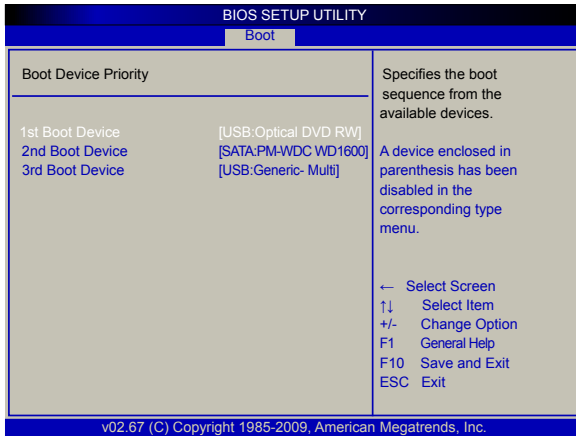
BIOS SETUP UTILITY
Boot

Boot Device Priority

1st Boot Device [USB:Optical DVD RW]
2nd Boot Device [SATA:PM-WDC WD1600]
3rd Boot Device [USB:Generic- Multi]

Specifies the boot sequence from the available devices.

A device enclosed in parenthesis has been disabled in the corresponding type menu.

← Select Screen
↑↓ Select Item
+/- Change Option
F1 General Help
F10 Save and Exit
ESC Exit

v02.67 (C) Copyright 1985-2009, American Megatrends, Inc.